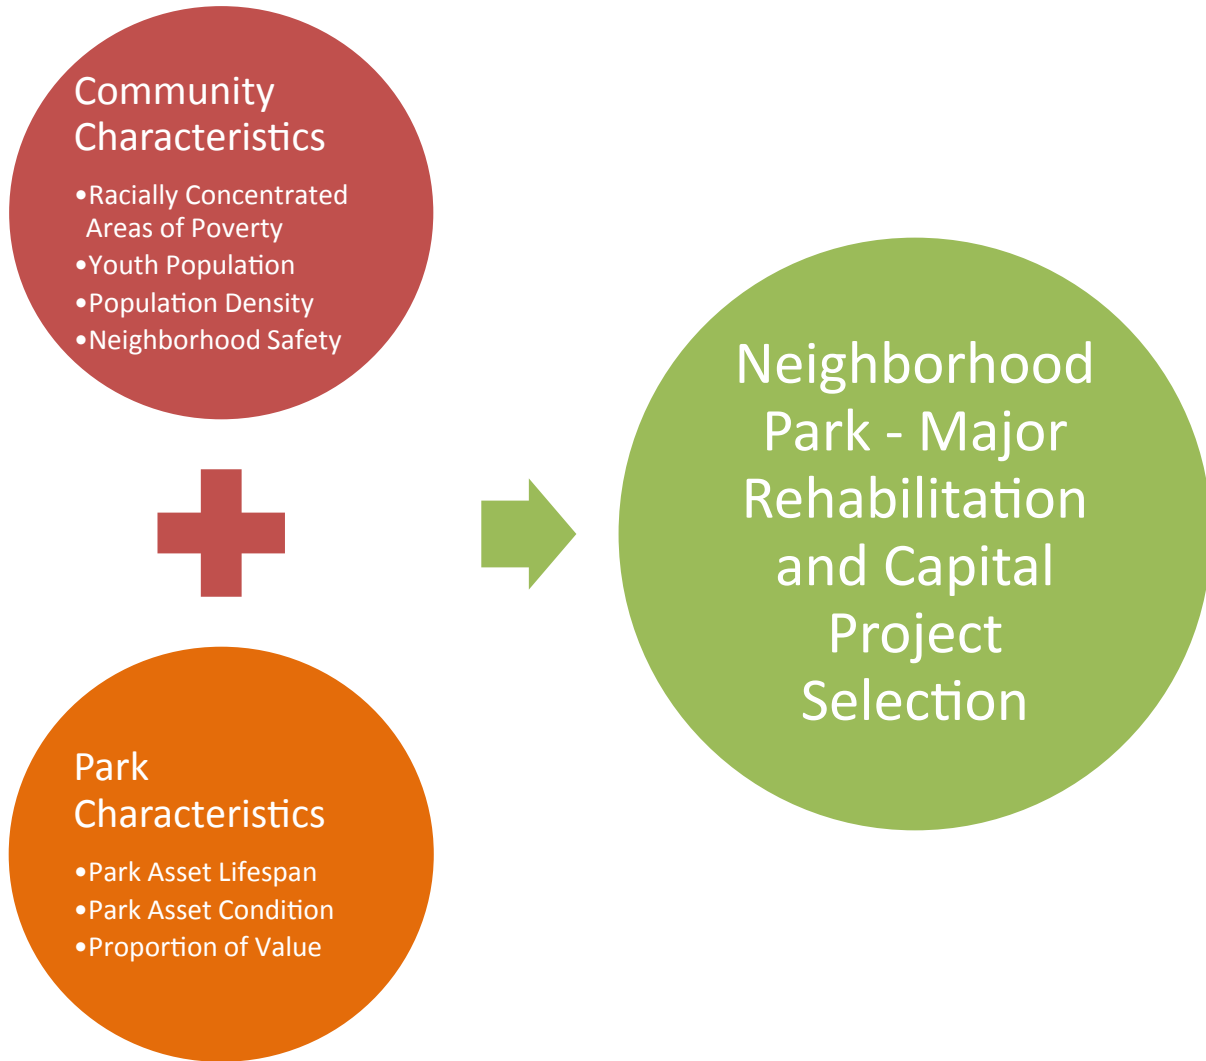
Community Characteristics

- Racially Concentrated Areas of Poverty
- Youth Population
- Population Density
- Neighborhood Safety

Park Characteristics

- Park Asset Lifespan
- Park Asset Condition
- Proportion of Value

Neighborhood Park - Major Rehabilitation and Capital Project Selection